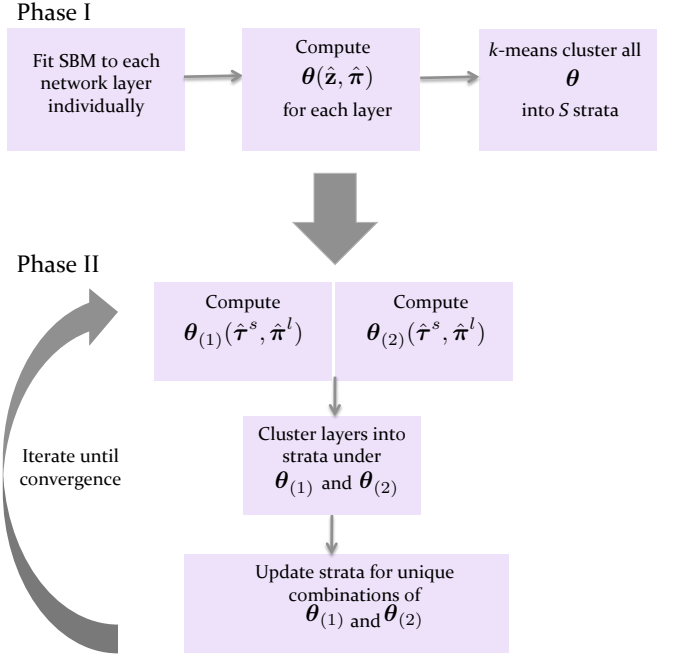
Phase I

Fit SBM to each network layer individually

Compute $\boldsymbol{\theta}(\hat{\mathbf{z}}, \hat{\boldsymbol{\pi}})$ for each layer

*k*-means cluster all $\boldsymbol{\theta}$ into *S* strata

Phase II

Compute $\boldsymbol{\theta}_{(1)}(\hat{\boldsymbol{\tau}}^s, \hat{\boldsymbol{\pi}}^l)$

Compute $\boldsymbol{\theta}_{(2)}(\hat{\boldsymbol{\tau}}^s, \hat{\boldsymbol{\pi}}^l)$

Cluster layers into strata under $\boldsymbol{\theta}_{(1)}$ and $\boldsymbol{\theta}_{(2)}$

Iterate until convergence

Update strata for unique combinations of $\boldsymbol{\theta}_{(1)}$ and $\boldsymbol{\theta}_{(2)}$